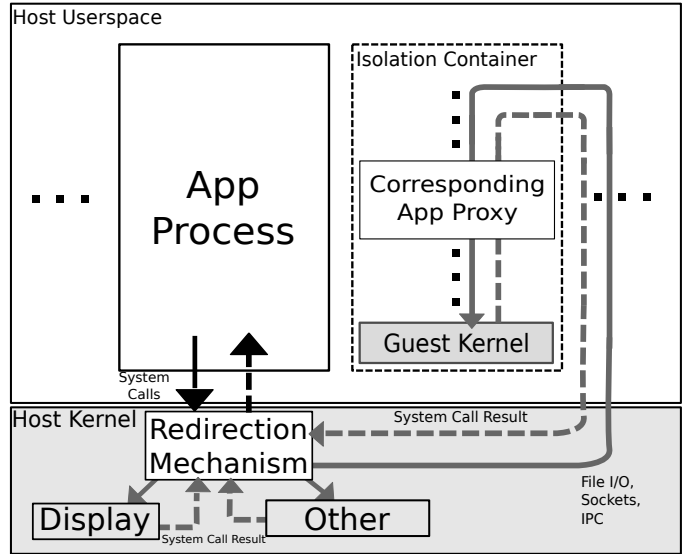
Host Userspace

Isolation Container

App Process

Corresponding App Proxy

Guest Kernel

System Calls

Host Kernel

System Call Result

Redirection Mechanism

File I/O, Sockets, IPC

Display

Other

System Call Result